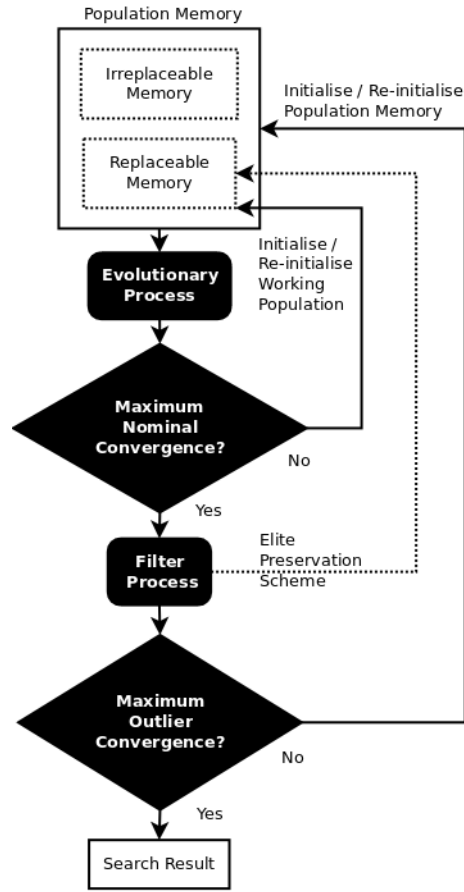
Population Memory

Irreplaceable Memory

Initialise / Re-initialise Population Memory

Replaceable Memory

Evolutionary Process

Initialise / Re-initialise Working Population

Maximum Nominal Convergence?

No

Yes

Filter Process

Elite Preservation Scheme

Maximum Outlier Convergence?

No

Yes

Search Result